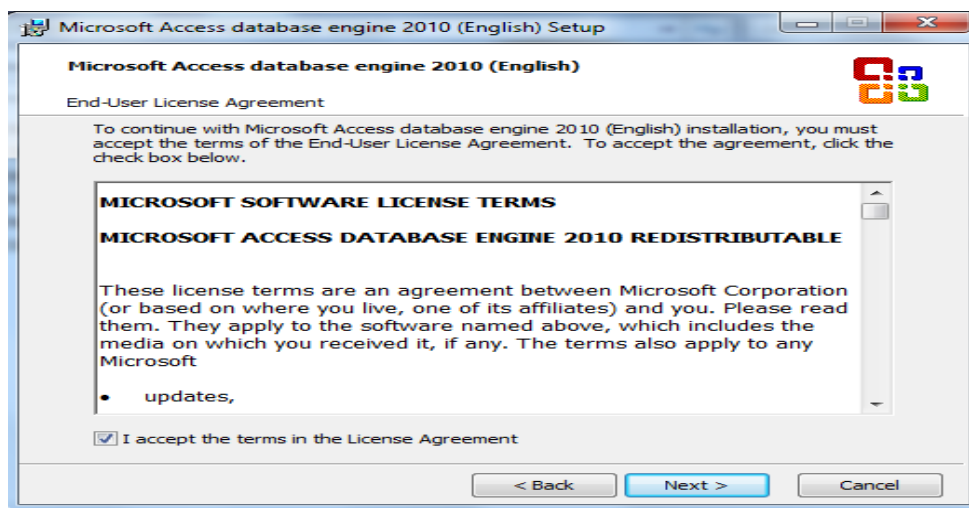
Microsoft Access database engine 2010 (English) Setup

Microsoft Access database engine 2010 (English)

End-User License Agreement

To continue with Microsoft Access database engine 2010 (English) installation, you must accept the terms of the End-User License Agreement. To accept the agreement, click the check box below.

MICROSOFT SOFTWARE LICENSE TERMS

MICROSOFT ACCESS DATABASE ENGINE 2010 REDISTRIBUTABLE

These license terms are an agreement between Microsoft Corporation (or based on where you live, one of its affiliates) and you. Please read them. They apply to the software named above, which includes the media on which you received it, if any. The terms also apply to any Microsoft

• updates,

I accept the terms in the License Agreement

< Back

Next >

Cancel